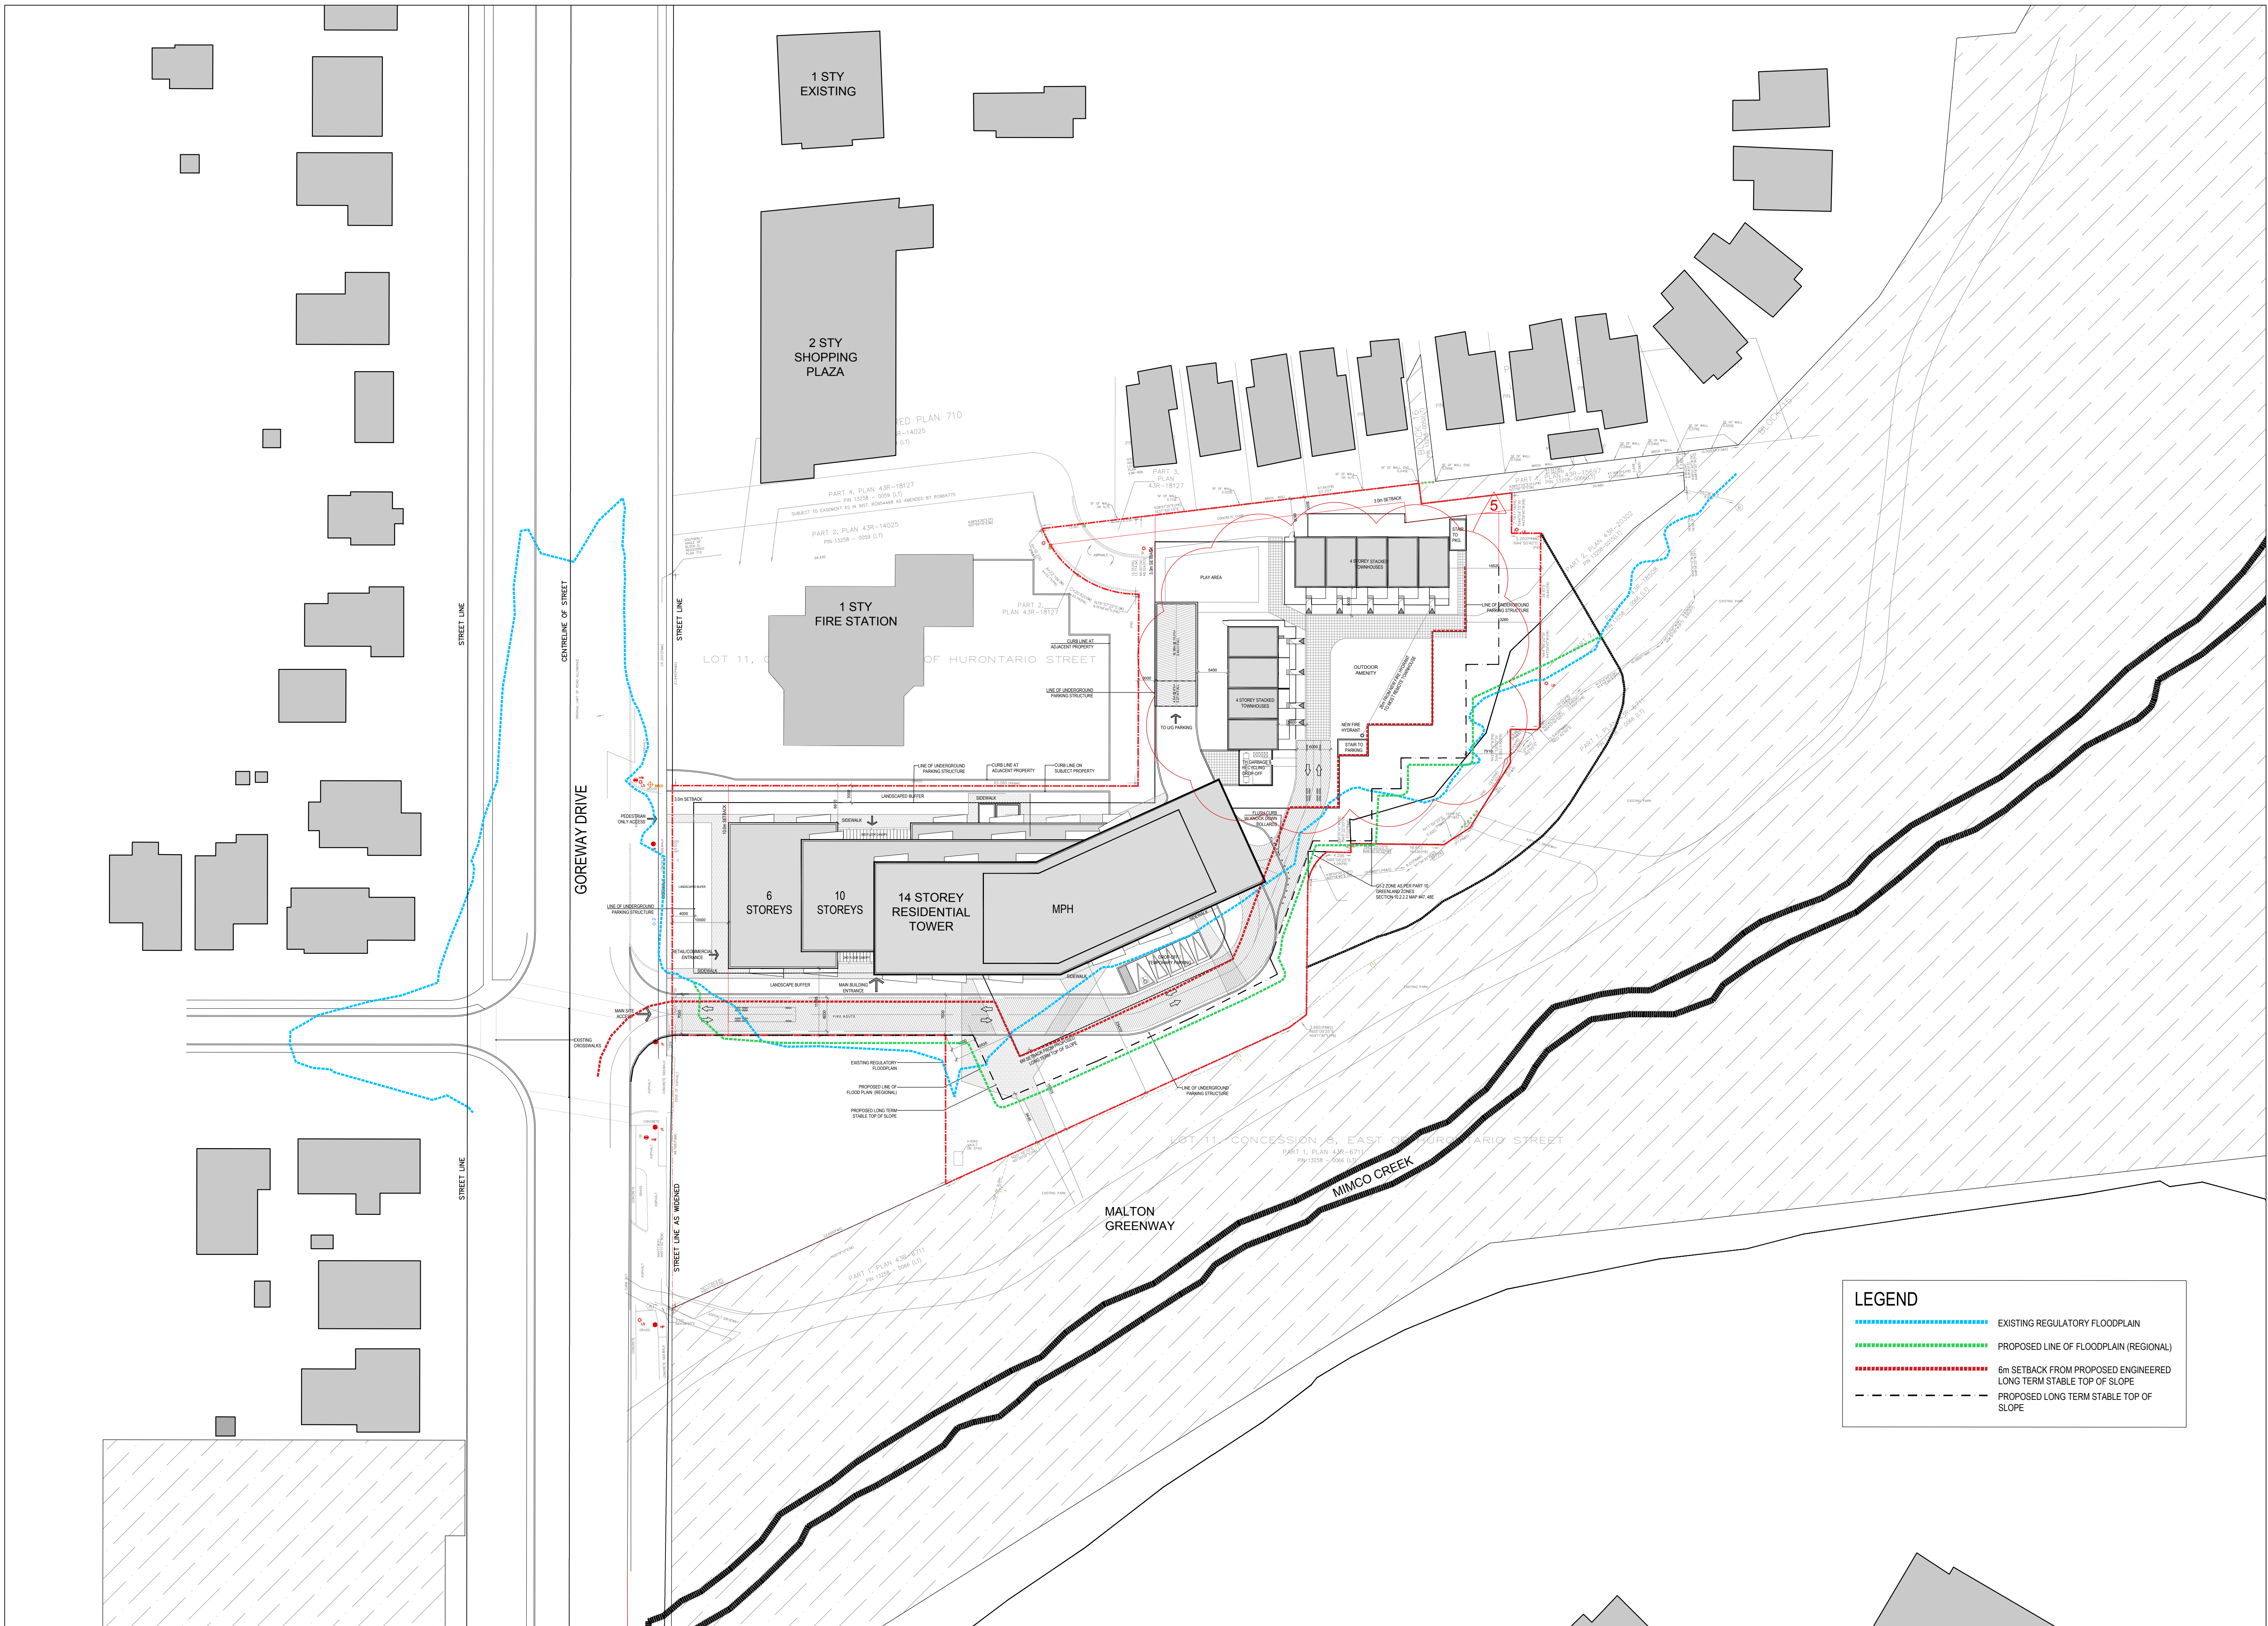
1 STY
EXISTING

2 STY
SHOPPING
PLAZA

1 STY
FIRE STATION

STREET LINE

CENTRELINE OF STREET

STREET LINE

GOREWAY DRIVE

STREET LINE

STREET LINE AS WIDENED

PART 4, PLAN 43R-18127

PART 2, PLAN 43R-14025

PART 2, PLAN 43R-18127

LOT 11, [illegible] OF HURONTARIO STREET

PART 3, PLAN 43R-18127

PLAY AREA

4 STOREY STACKED TOWNHOUSES

4 STOREY STACKED TOWNHOUSES

OUTDOOR AMENITY

TO U/G PARKING

NEW FIRE HYDRANT

STAIR TO PARKING

GARBAGE & RECYCLING DROP-OFF

LINE OF UNDERGROUND PARKING STRUCTURE

CURB LINE AT ADJACENT PROPERTY

LINE OF UNDERGROUND PARKING STRUCTURE

CURB LINE AT ADJACENT PROPERTY

CURB LINE ON SUBJECT PROPERTY

LANDSCAPED BUFFER

SIDEWALK

3.0m SETBACK

PEDESTRIAN ONLY ACCESS

SIDEWALK

6
STOREYS

10
STOREYS

14 STOREY
RESIDENTIAL
TOWER

MPH

LINE OF UNDERGROUND PARKING STRUCTURE

RETAIL/COMMERCIAL ENTRANCE

SIDEWALK

LANDSCAPE BUFFER

MAIN BUILDING ENTRANCE

SIDEWALK

MAIN SITE ACCESS

EXISTING CROSSWALKS

EXISTING REGULATORY FLOODPLAIN

PROPOSED LINE OF FLOOD PLAIN (REGIONAL)

PROPOSED LONG TERM STABLE TOP OF SLOPE

LINE OF UNDERGROUND PARKING STRUCTURE

FLUSH CURB

G1-2 ZONE AS PER PART 10 GREENLAND ZONES SECTION 10.2.2.2 MAP #47, 48E

5

LOT 11, CONCESSION 6, EAST OF HURONTARIO STREET

PART 1, PLAN 43R-6711

MIMCO CREEK

MALTON
GREENWAY

PART 1, PLAN 43R-6711

LEGEND

EXISTING REGULATORY FLOODPLAIN

PROPOSED LINE OF FLOODPLAIN (REGIONAL)

6m SETBACK FROM PROPOSED ENGINEERED LONG TERM STABLE TOP OF SLOPE

PROPOSED LONG TERM STABLE TOP OF SLOPE